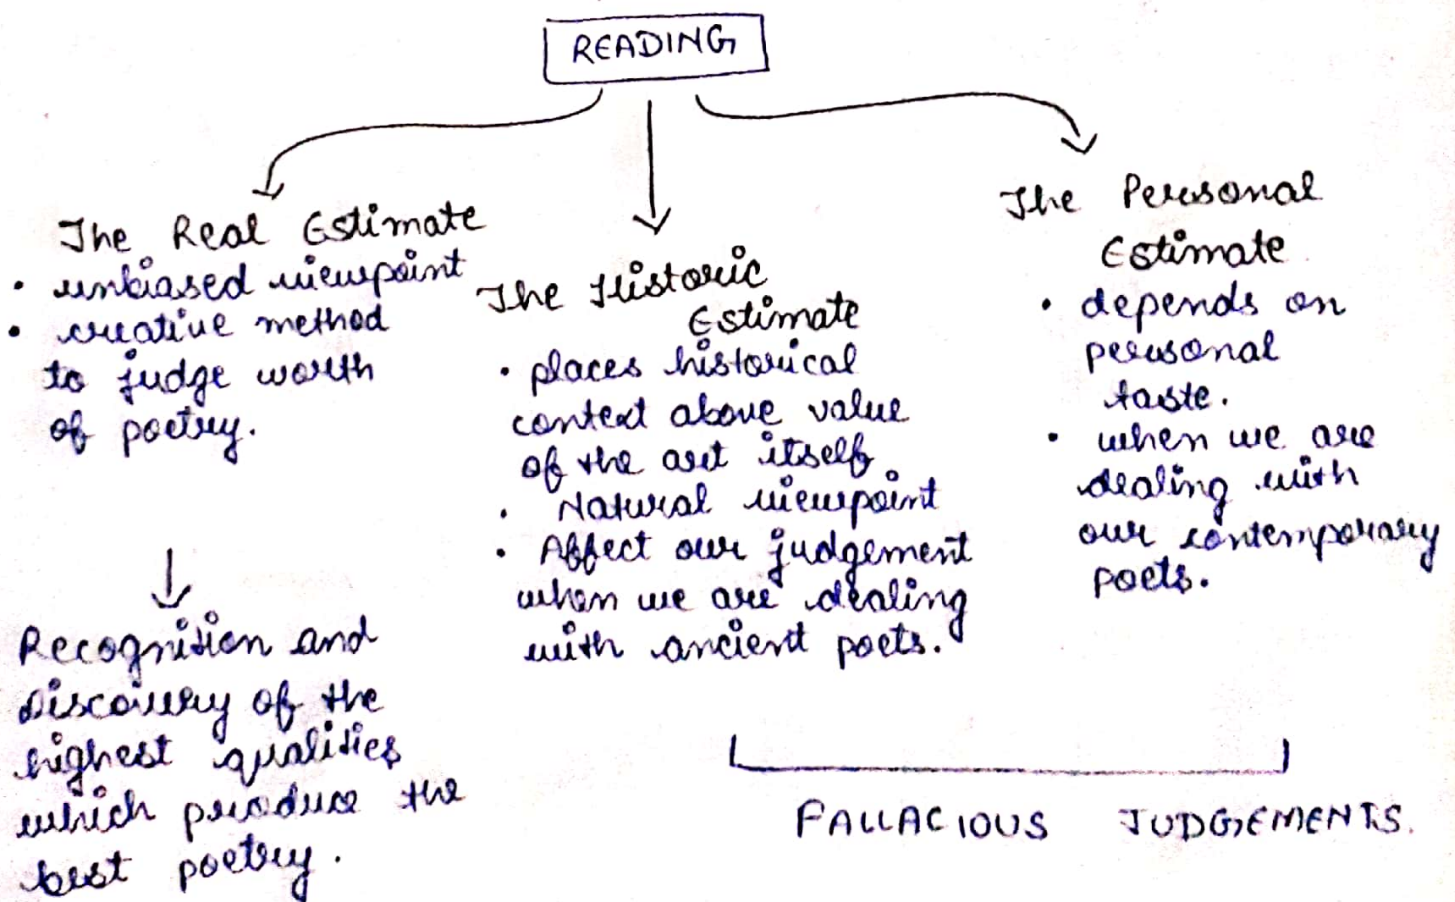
READING

The Real Estimate
• unbiased viewpoint
• creative method to judge worth of poetry.

Recognition and discovery of the highest qualities which produce the best poetry.

The Historic Estimate
• places historical context above value of the art itself
• Natural viewpoint
• Affect our judgement when we are dealing with ancient poets.

The Personal Estimate
• depends on personal taste.
• when we are dealing with our contemporary poets.

FALLACIOUS JUDGEMENTS.